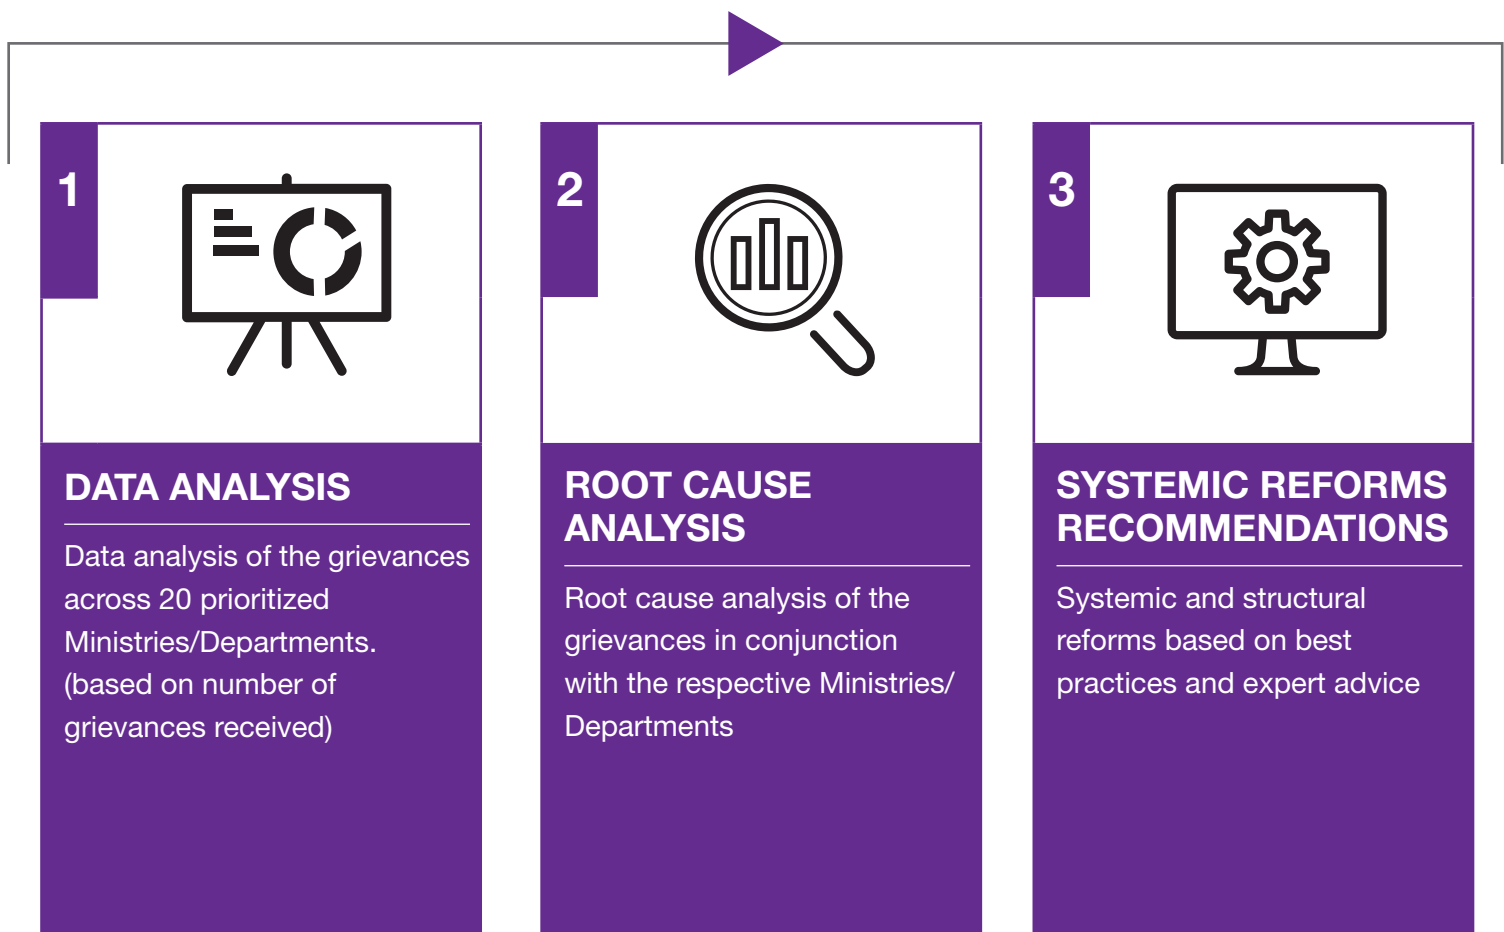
1

DATA ANALYSIS

Data analysis of the grievances across 20 prioritized Ministries/Departments. (based on number of grievances received)

2

ROOT CAUSE ANALYSIS

Root cause analysis of the grievances in conjunction with the respective Ministries/ Departments

3

SYSTEMIC REFORMS RECOMMENDATIONS

Systemic and structural reforms based on best practices and expert advice